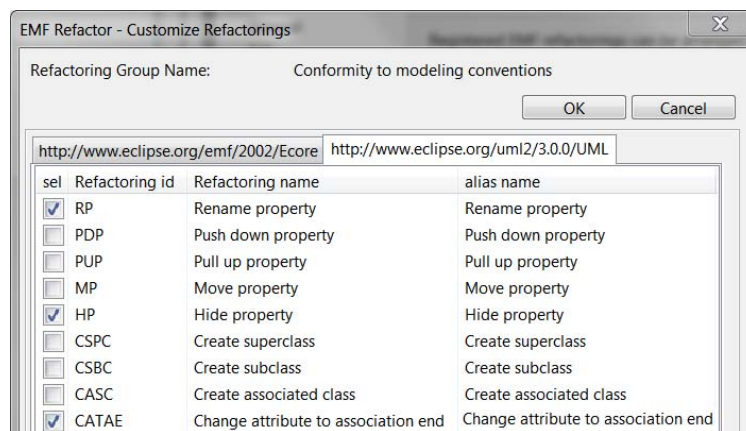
EMF Refactor - Customize Refactorings

Refactoring Group Name: Conformity to modeling conventions

OK Cancel

http://www.eclipse.org/emf/2002/Ecore http://www.eclipse.org/uml2/3.0.0/UML

| sel | Refactoring id | Refactoring name | alias name |
|---|---|---|---|
| ☑ | RP | Rename property | Rename property |
| ☐ | PDP | Push down property | Push down property |
| ☐ | PUP | Pull up property | Pull up property |
| ☐ | MP | Move property | Move property |
| ☑ | HP | Hide property | Hide property |
| ☐ | CSPC | Create superclass | Create superclass |
| ☐ | CSBC | Create subclass | Create subclass |
| ☐ | CASC | Create associated class | Create associated class |
| ☑ | CATAE | Change attribute to association end | Change attribute to association end |